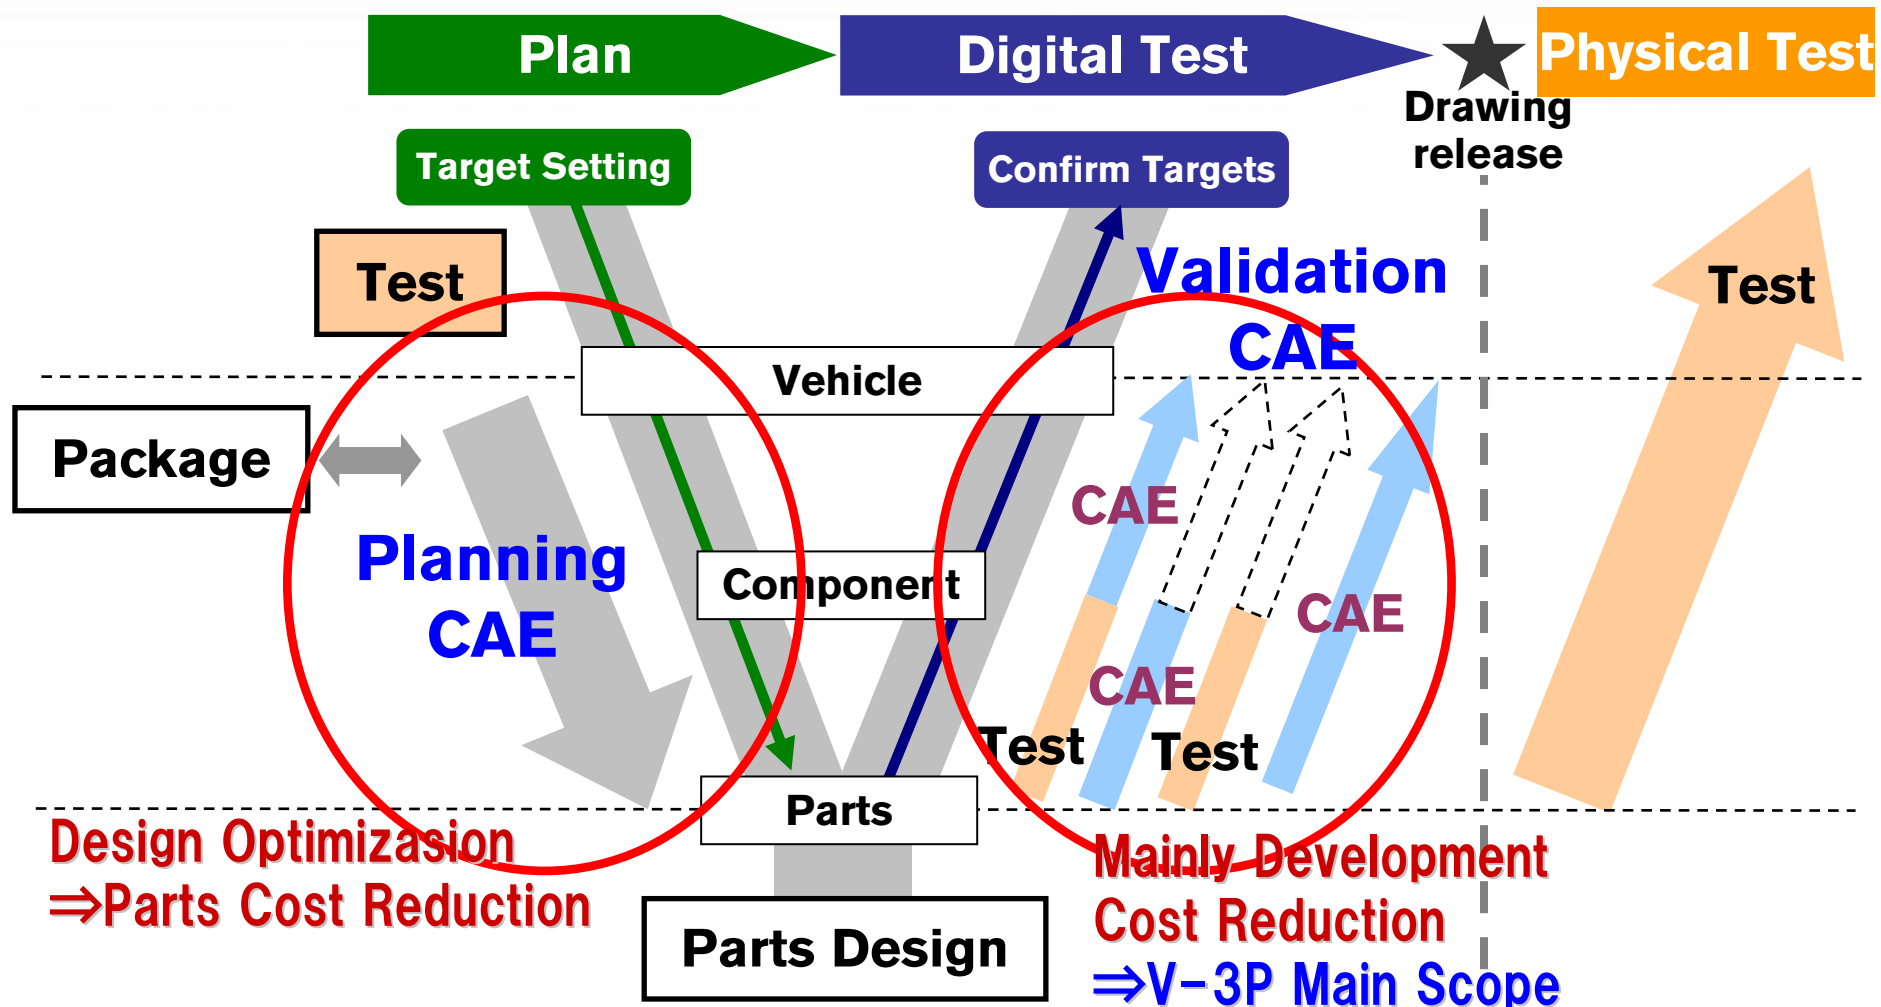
Plan
Digital Test
Physical Test
Drawing release
Target Setting
Confirm Targets
Test
Validation CAE
Test
Vehicle
Package
Planning CAE
CAE
CAE
Component
CAE
Test
Test
Parts
Design Optimizasion
⇒Parts Cost Reduction
Parts Design
Mainly Development Cost Reduction
⇒V-3P Main Scope